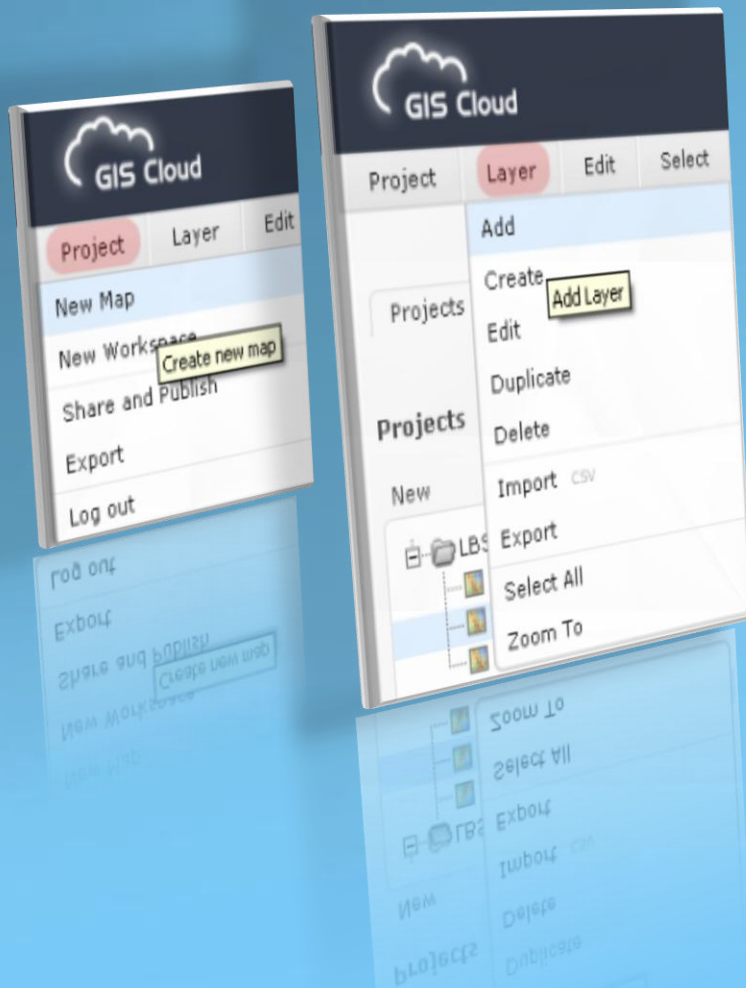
GIS Cloud

Project Layer Edit

New Map

New Workspace

Create new map

Share and Publish

Export

Log out

GIS Cloud

Project Layer Edit Select

Add

Create

Add Layer

Edit

Duplicate

Delete

Import CSV

Export

Select All

Zoom To

Projects

Projects

New

LBS